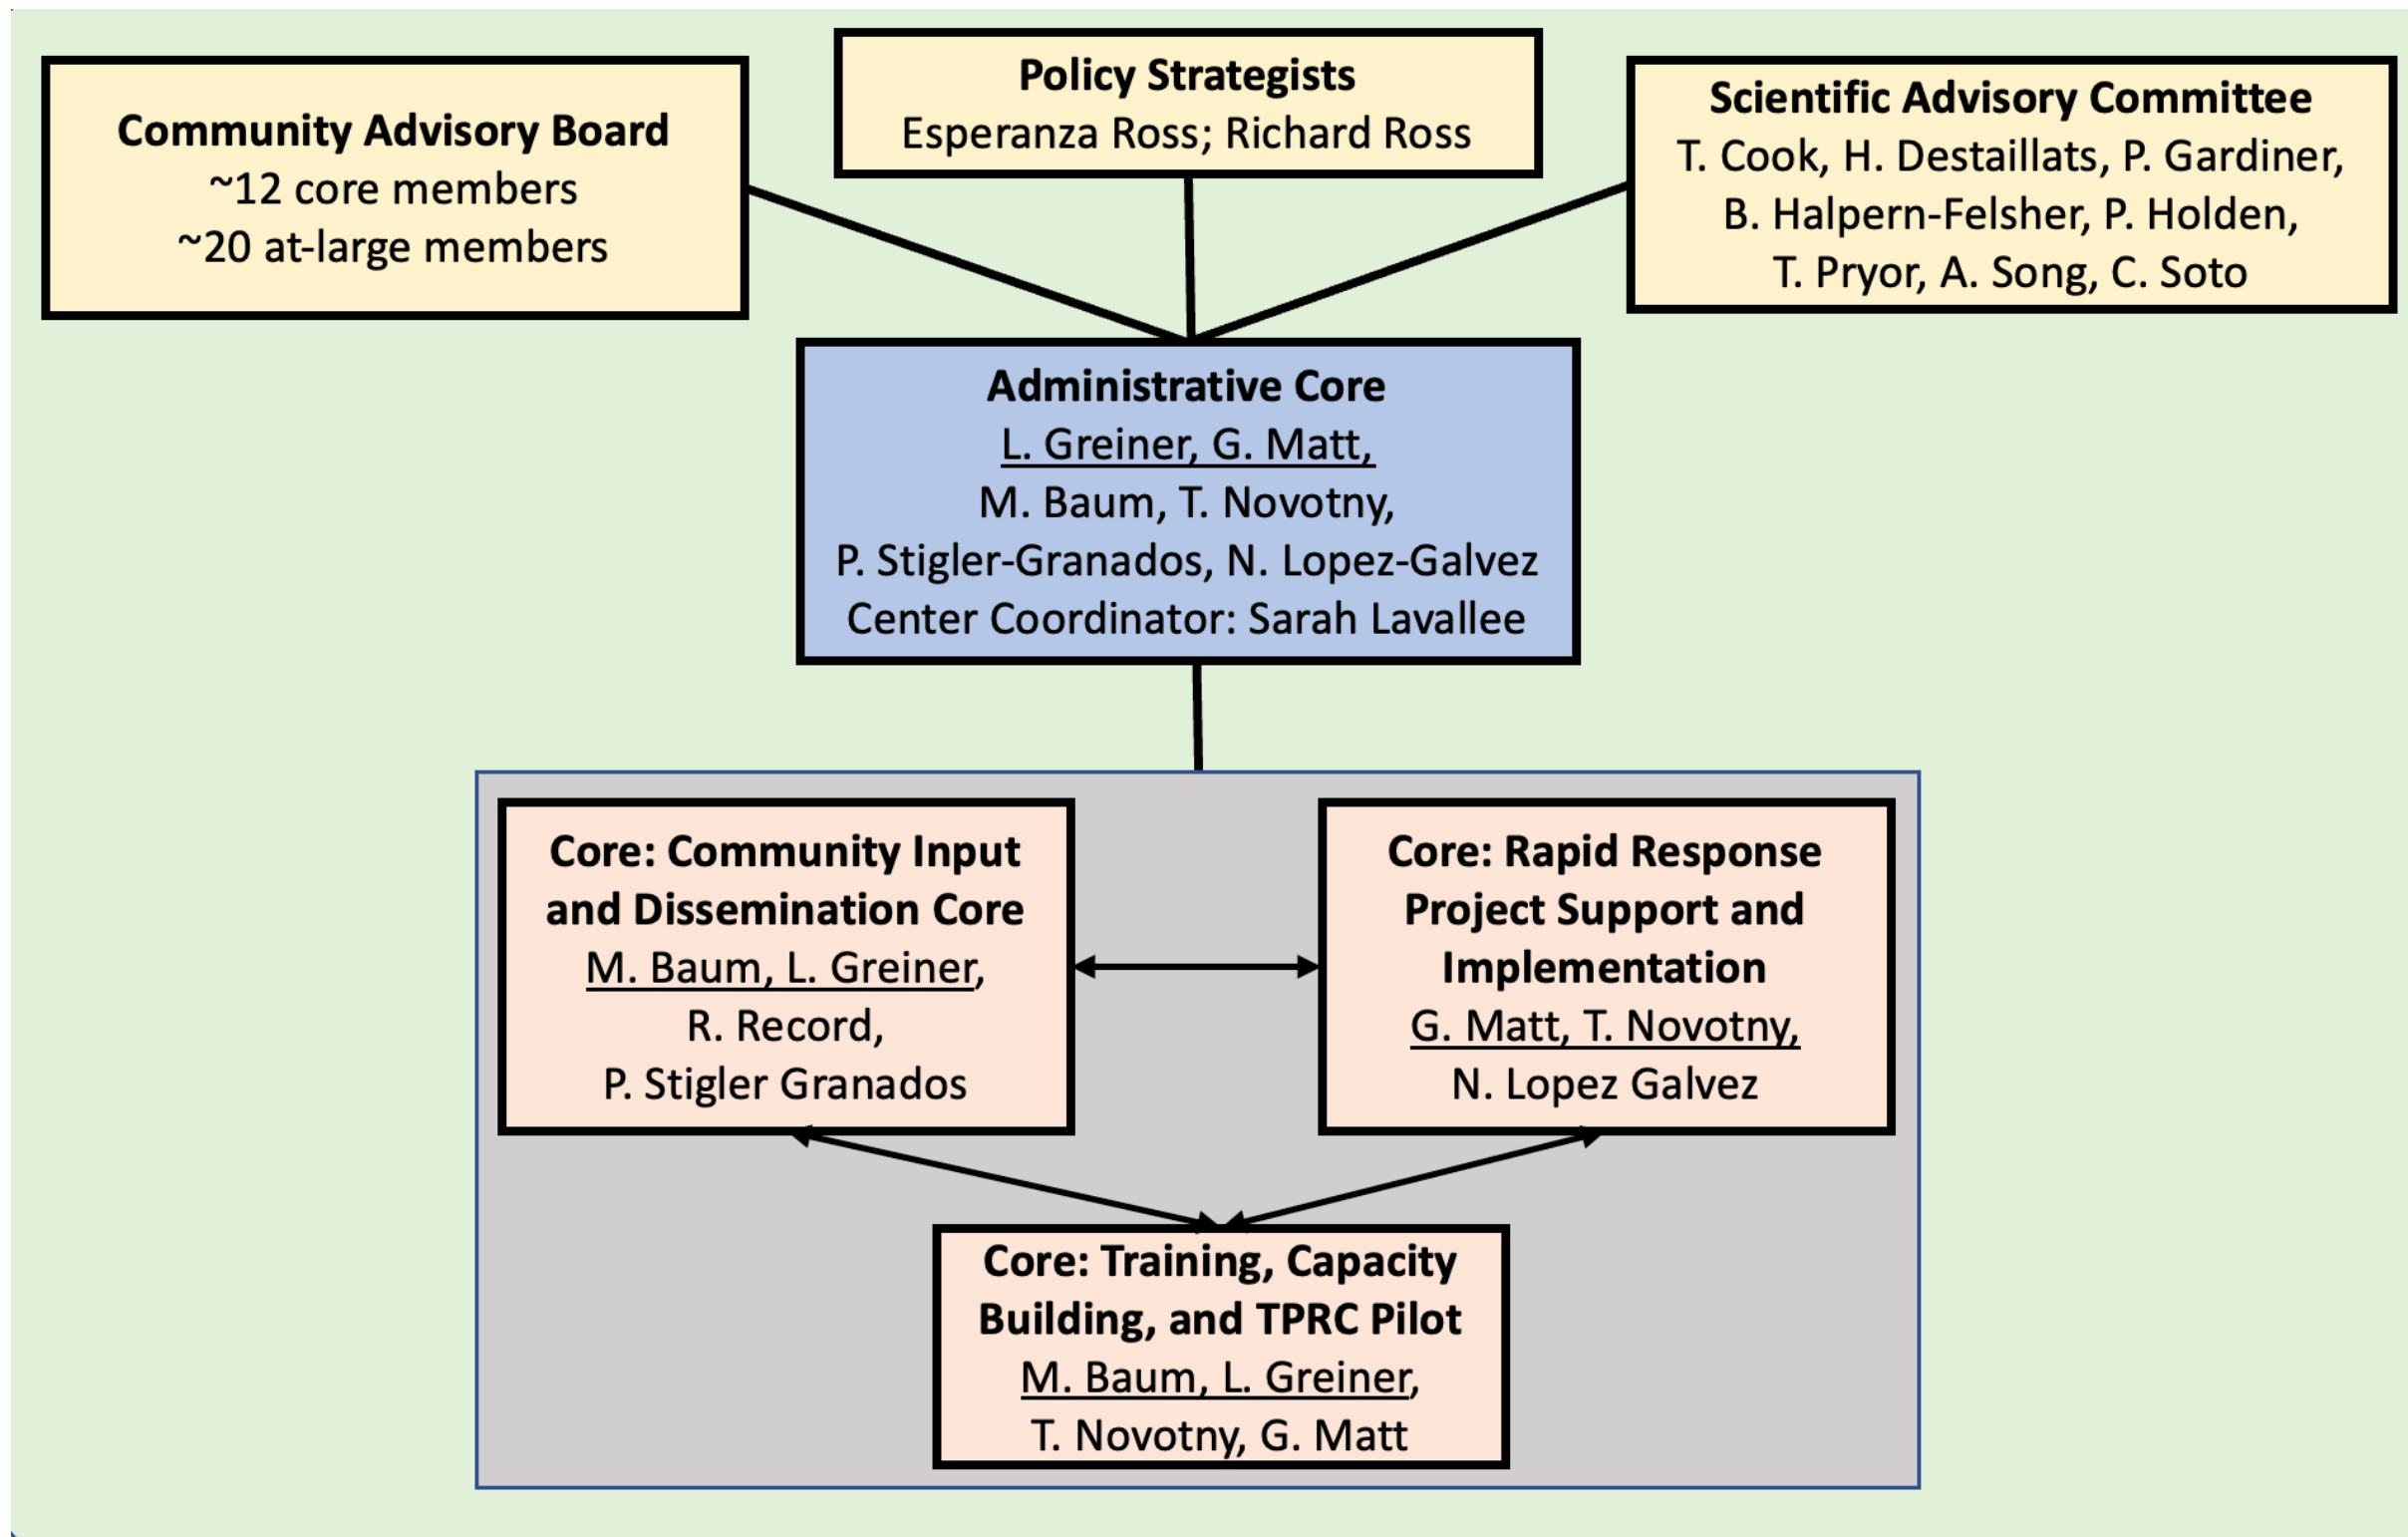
Community Advisory Board
~12 core members
~20 at-large members

Policy Strategists
Esperanza Ross; Richard Ross

Scientific Advisory Committee
T. Cook, H. Destaillats, P. Gardiner, B. Halpern-Felsher, P. Holden, T. Pryor, A. Song, C. Soto

Administrative Core
L. Greiner, G. Matt,
M. Baum, T. Novotny,
P. Stigler-Granados, N. Lopez-Galvez
Center Coordinator: Sarah Lavallee

Core: Community Input and Dissemination Core
M. Baum, L. Greiner,
R. Record,
P. Stigler Granados

Core: Rapid Response Project Support and Implementation
G. Matt, T. Novotny,
N. Lopez Galvez

Core: Training, Capacity Building, and TPRC Pilot
M. Baum, L. Greiner,
T. Novotny, G. Matt